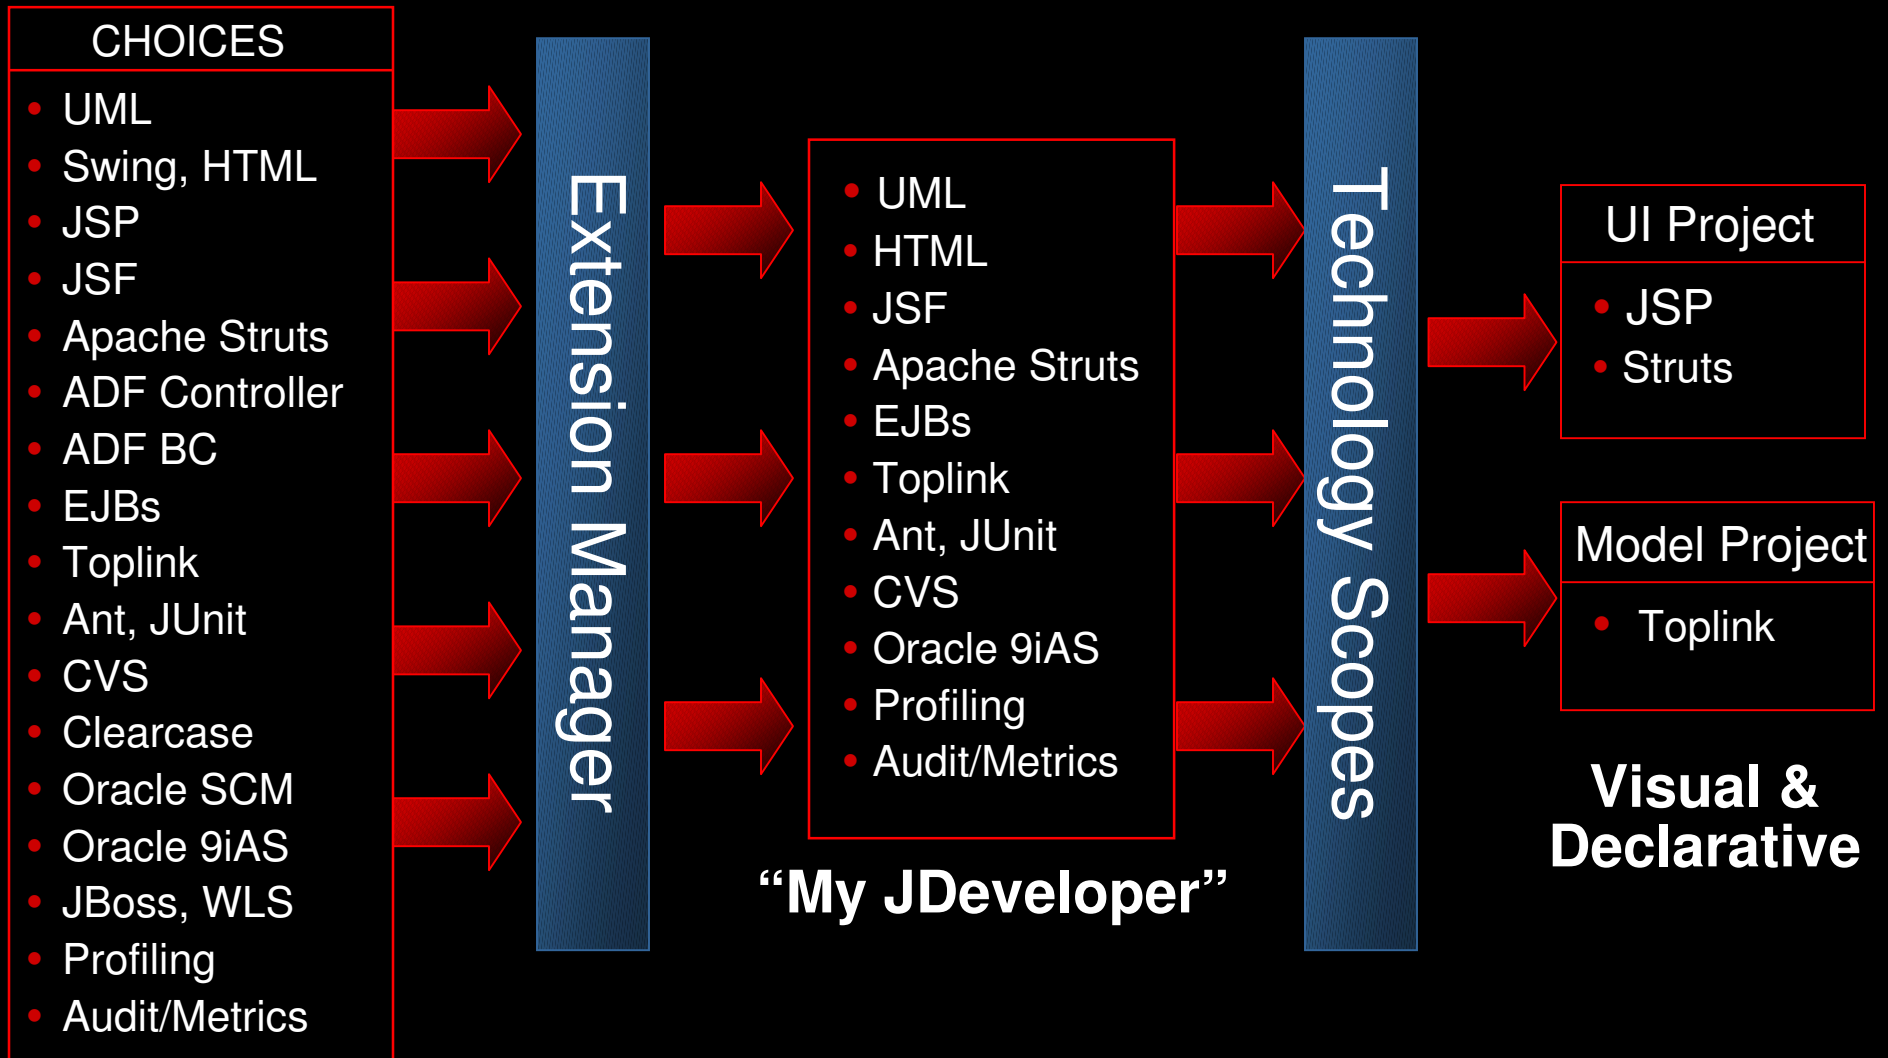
CHOICES

- UML
- Swing, HTML
- JSP
- JSF
- Apache Struts
- ADF Controller
- ADF BC
- EJBs
- Toplink
- Ant, JUnit
- CVS
- Clearcase
- Oracle SCM
- Oracle 9iAS
- JBoss, WLS
- Profiling
- Audit/Metrics

Extension Manager

- UML
- HTML
- JSF
- Apache Struts
- EJBs
- Toplink
- Ant, JUnit
- CVS
- Oracle 9iAS
- Profiling
- Audit/Metrics

"My JDeveloper"

Technology Scopes

UI Project

- JSP
- Struts

Model Project

- Toplink

Visual & Declarative